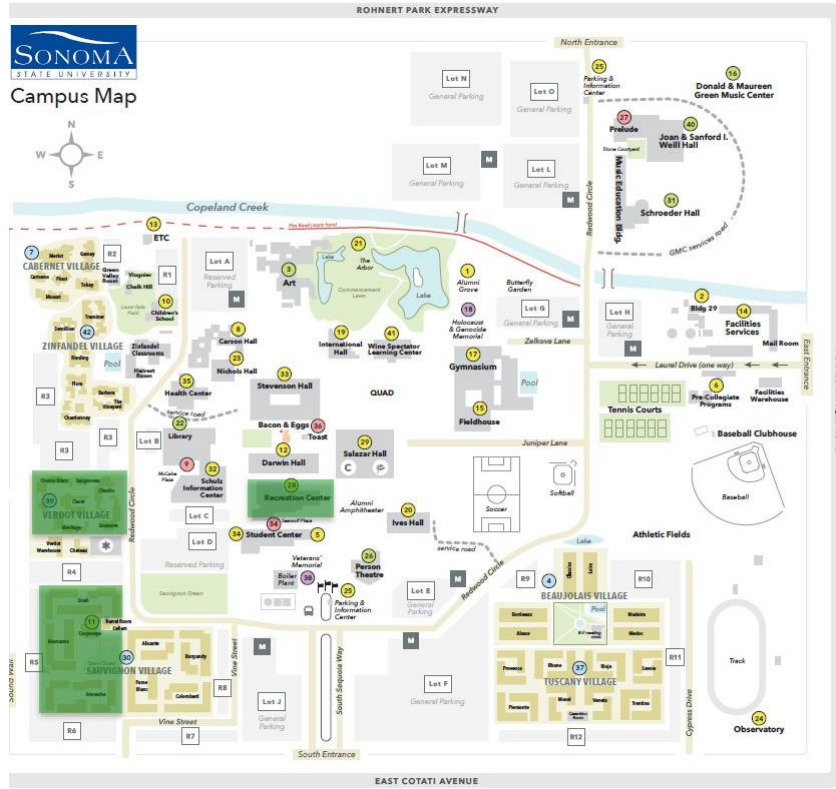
ROHNERT PARK EXPRESSWAY

SONOMA STATE UNIVERSITY

Campus Map

N
W E
S

North Entrance

25 Parking & Information Center

16 Donald & Maureen Green Music Center

Lot N General Parking

Lot O General Parking

27 Prelude

40 Joan & Sanford I. Weill Hall

Stone Courtyard

Music Education Bldg.

Lot M General Parking

M

Lot L General Parking

M

31 Schroeder Hall

GMC services road

Redwood Circle

Copeland Creek

13 ETC

7 CABERNET VILLAGE

R2

R1

Lot A Reserved Parking

M

21 The Arbor

Lake

3 Art

Commencement Lawn

Lake

1 Alumni Grove

Butterfly Garden

Lot G General Parking

M

Lot H General Parking

M

2 Bldg 29

14 Facilities Services

10 Children's School

8 Carson Hall

23 Nichols Hall

18 Holocaust & Genocide Memorial

19 International Hall

41 Wine Spectator Learning Center

Zelkova Lane

42 ZINFANDEL VILLAGE

Zinfandel Classrooms

Pool

17 Gymnasium

Pool

Laurel Drive (one way)

Mail Room

East Entrance

33 Stevenson Hall

QUAD

35 Health Center

6 Pre-Collegiate Programs

Facilities Warehouse

Service road

R3

R3

22 Library

Bacon & Eggs 36 Toast

15 Fieldhouse

Tennis Courts

Baseball Clubhouse

Lot B

9

32 Schulz Information Center

12 Darwin Hall

29 Salazar Hall

Juniper Lane

Softball

Baseball

39 VERDOT VILLAGE

Redwood Circle

Lot C

26 Recreation Center

Alumni Amphitheater

20 Ives Hall

Soccer

Athletic Fields

34 Student Center 5

Lot D

Reserved Parking

service road

R4

Veterans' Memorial

38

24 Person Theatre

Lake

11

30 SAUVIGNON VILLAGE

R5

25 Parking & Information Center

Lot E General Parking

M

Redwood Circle

R9

4 BEAUJOLAIS VILLAGE

Pool

R10

M

R8

M

South Sequoia Way

Lot F General Parking

37 TUSCANY VILLAGE

R11

Track

Vine Street

Lot J General Parking

Cypress Drive

R6

Vine Street

R7

R12

24 Observatory

South Entrance

EAST COTATI AVENUE